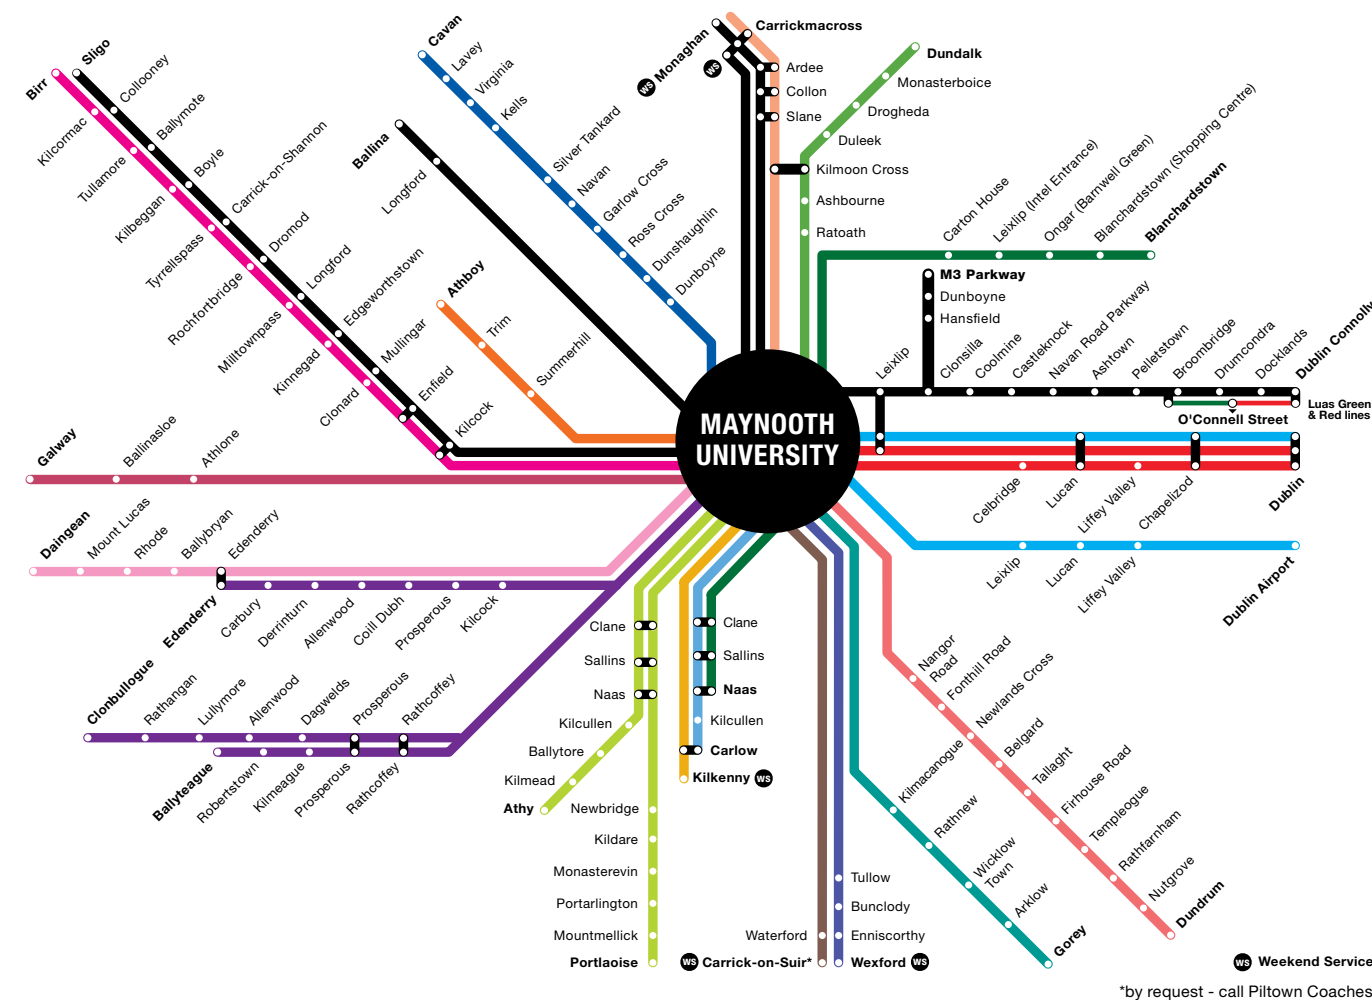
MAYNOOTH UNIVERSITY

Birr
Sligo
Collooney
Kilcormac
Ballymote
Tullamore
Boyle
Kilbeggan
Carrick-on-Shannon
Tyrrellspass
Dromod
Rochfortbridge
Longford
Milltownpass
Edgeworthstown
Kinnegad
Mullingar
Clonard
Enfield
Kilcock

Cavan
Lavey
Virginia
Kells
Silver Tankard
Navan
Garlow Cross
Ross Cross
Dunshaughlin
Dunboyne

Ballina
Longford

Athboy
Trim
Summerhill

Monaghan
WS
WS
Carrickmacross
Ardee
Collon
Slane
Kilmoon Cross
Ashbourne
Ratoath

Dundalk
Monasterboice
Drogheda
Duleek

Carton House
Leixlip (Intel Entrance)
Ongar (Barnwell Green)
Blanchardstown (Shopping Centre)
Blanchardstown

M3 Parkway
Dunboyne
Hansfield

Leixlip
Clonsilla
Coolmine
Castleknock
Navan Road Parkway
Ashtown
Pelletstown
Broombridge
Drumcondra
Docklands
Dublin Connolly
Luas Green & Red lines
O'Connell Street

Galway
Ballinasloe
Athlone

Celbridge
Lucan
Liffey Valley
Chapelizod
Dublin

Leixlip
Lucan
Liffey Valley
Dublin Airport

Daingean
Mount Lucas
Rhode
Ballybryan
Edenderry

Edenderry
Carbury
Derrinturn
Allenwood
Coill Dubh
Prosperous
Kilcock

Clonbullogue
Rathangan
Lullymore
Allenwood
Dagwelds
Prosperous
Rathcoffey

Ballyteague
Robertstown
Kilmeague
Prosperous
Rathcoffey

Clane
Sallins
Naas
Kilcullen
Ballytore
Kilmead
Athy
Newbridge
Kildare
Monasterevin
Portarlington
Mountmellick
Portlaoise

Clane
Sallins
Naas
Kilcullen
Carlow
Kilkenny WS

Waterford
WS Carrick-on-Suir*

Tullow
Bunclody
Enniscorthy
Wexford WS

Kilmacanogue
Rathnew
Wicklow Town
Arklow
Gorey

Nangor Road
Fonthill Road
Newlands Cross
Belgard
Tallaght
Firhouse Road
Templeogue
Rathfarnham
Nutgrove
Dundrum

WS Weekend Service
*by request - call Piltown Coaches